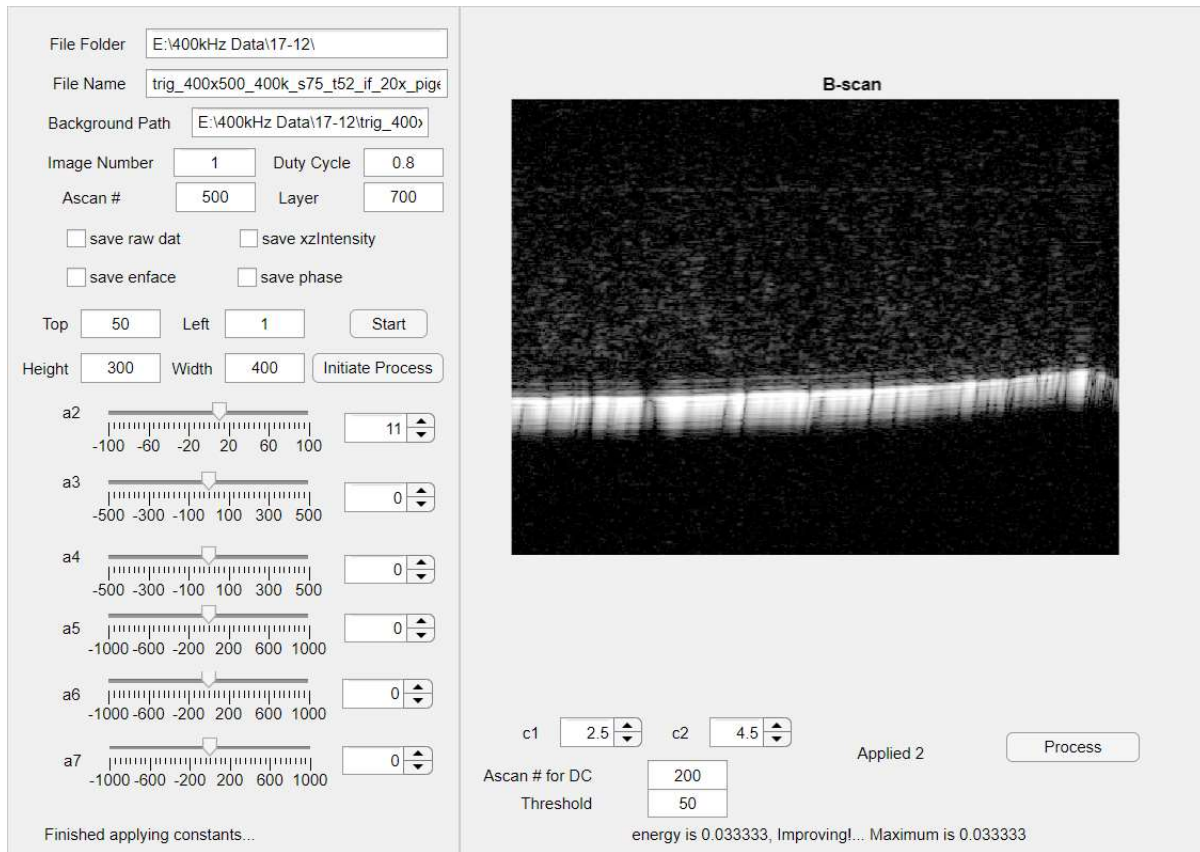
File Folder E:\400kHz Data\17-12\

File Name trig_400x500_400k_s75_t52_if_20x_pige

Background Path E:\400kHz Data\17-12\trig_400x

Image Number 1 Duty Cycle 0.8

Ascan # 500 Layer 700

save raw dat save xzIntensity

save enface save phase

Top 50 Left 1 Start

Height 300 Width 400 Initiate Process

a2
-100 -60 -20 20 60 100
11

a3
-500 -300 -100 100 300 500
0

a4
-500 -300 -100 100 300 500
0

a5
-1000 -600 -200 200 600 1000
0

a6
-1000 -600 -200 200 600 1000
0

a7
-1000 -600 -200 200 600 1000
0

Finished applying constants...

B-scan

c1 2.5 c2 4.5

Applied 2

Process

Ascan # for DC 200

Threshold 50

energy is 0.033333, Improving!... Maximum is 0.033333